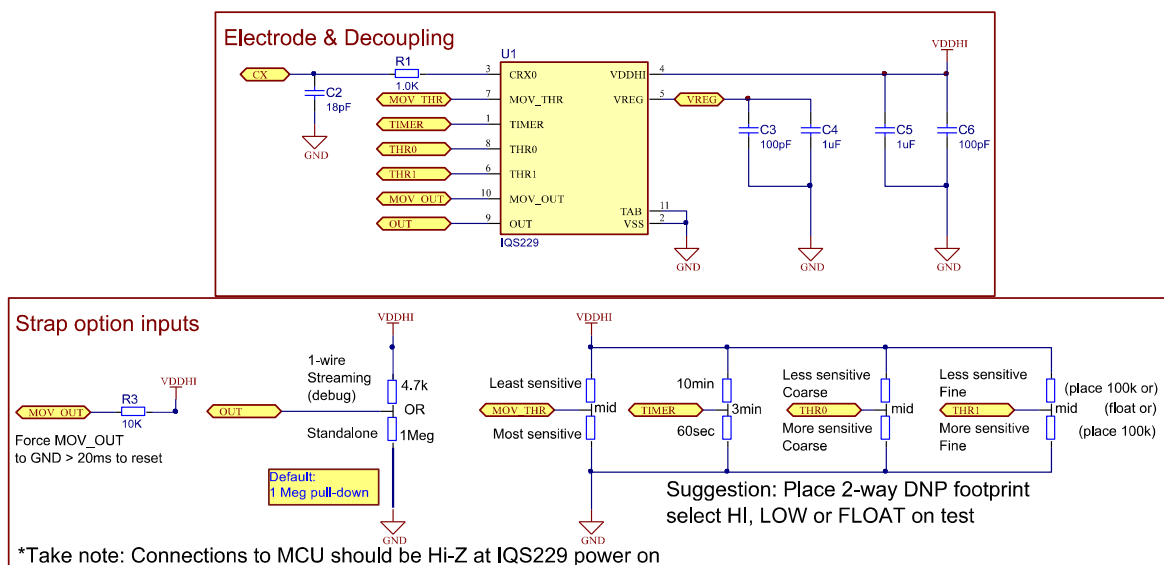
Electrode & Decoupling

U1

CX

R1

1.0K

C2

18pF

GND

3 CRX0

4 VDDHI

VDDHI

MOV_THR

7 MOV_THR

5 VREG

VREG

TIMER

1 TIMER

THR0

8 THR0

C3

100pF

C4

1uF

C5

1uF

C6

100pF

THR1

6 THR1

MOV_OUT

10 MOV_OUT

11 TAB

OUT

9 OUT

2 VSS

IQS229

GND

GND

GND

Strap option inputs

VDDHI

MOV_OUT

R3

10K

Force MOV_OUT to GND > 20ms to reset

VDDHI

OUT

1-wire Streaming (debug)

4.7k

OR

Standalone

1Meg

Default: 1 Meg pull-down

GND

VDDHI

Least sensitive

MOV_THR

mid

Most sensitive

GND

10min

TIMER

3min

60sec

Less sensitive Coarse

THR0

mid

More sensitive Coarse

Less sensitive Fine

THR1

mid

More sensitive Fine

(place 100k or)

(float or)

(place 100k)

Suggestion: Place 2-way DNP footprint select HI, LOW or FLOAT on test

*Take note: Connections to MCU should be Hi-Z at IQS229 power on